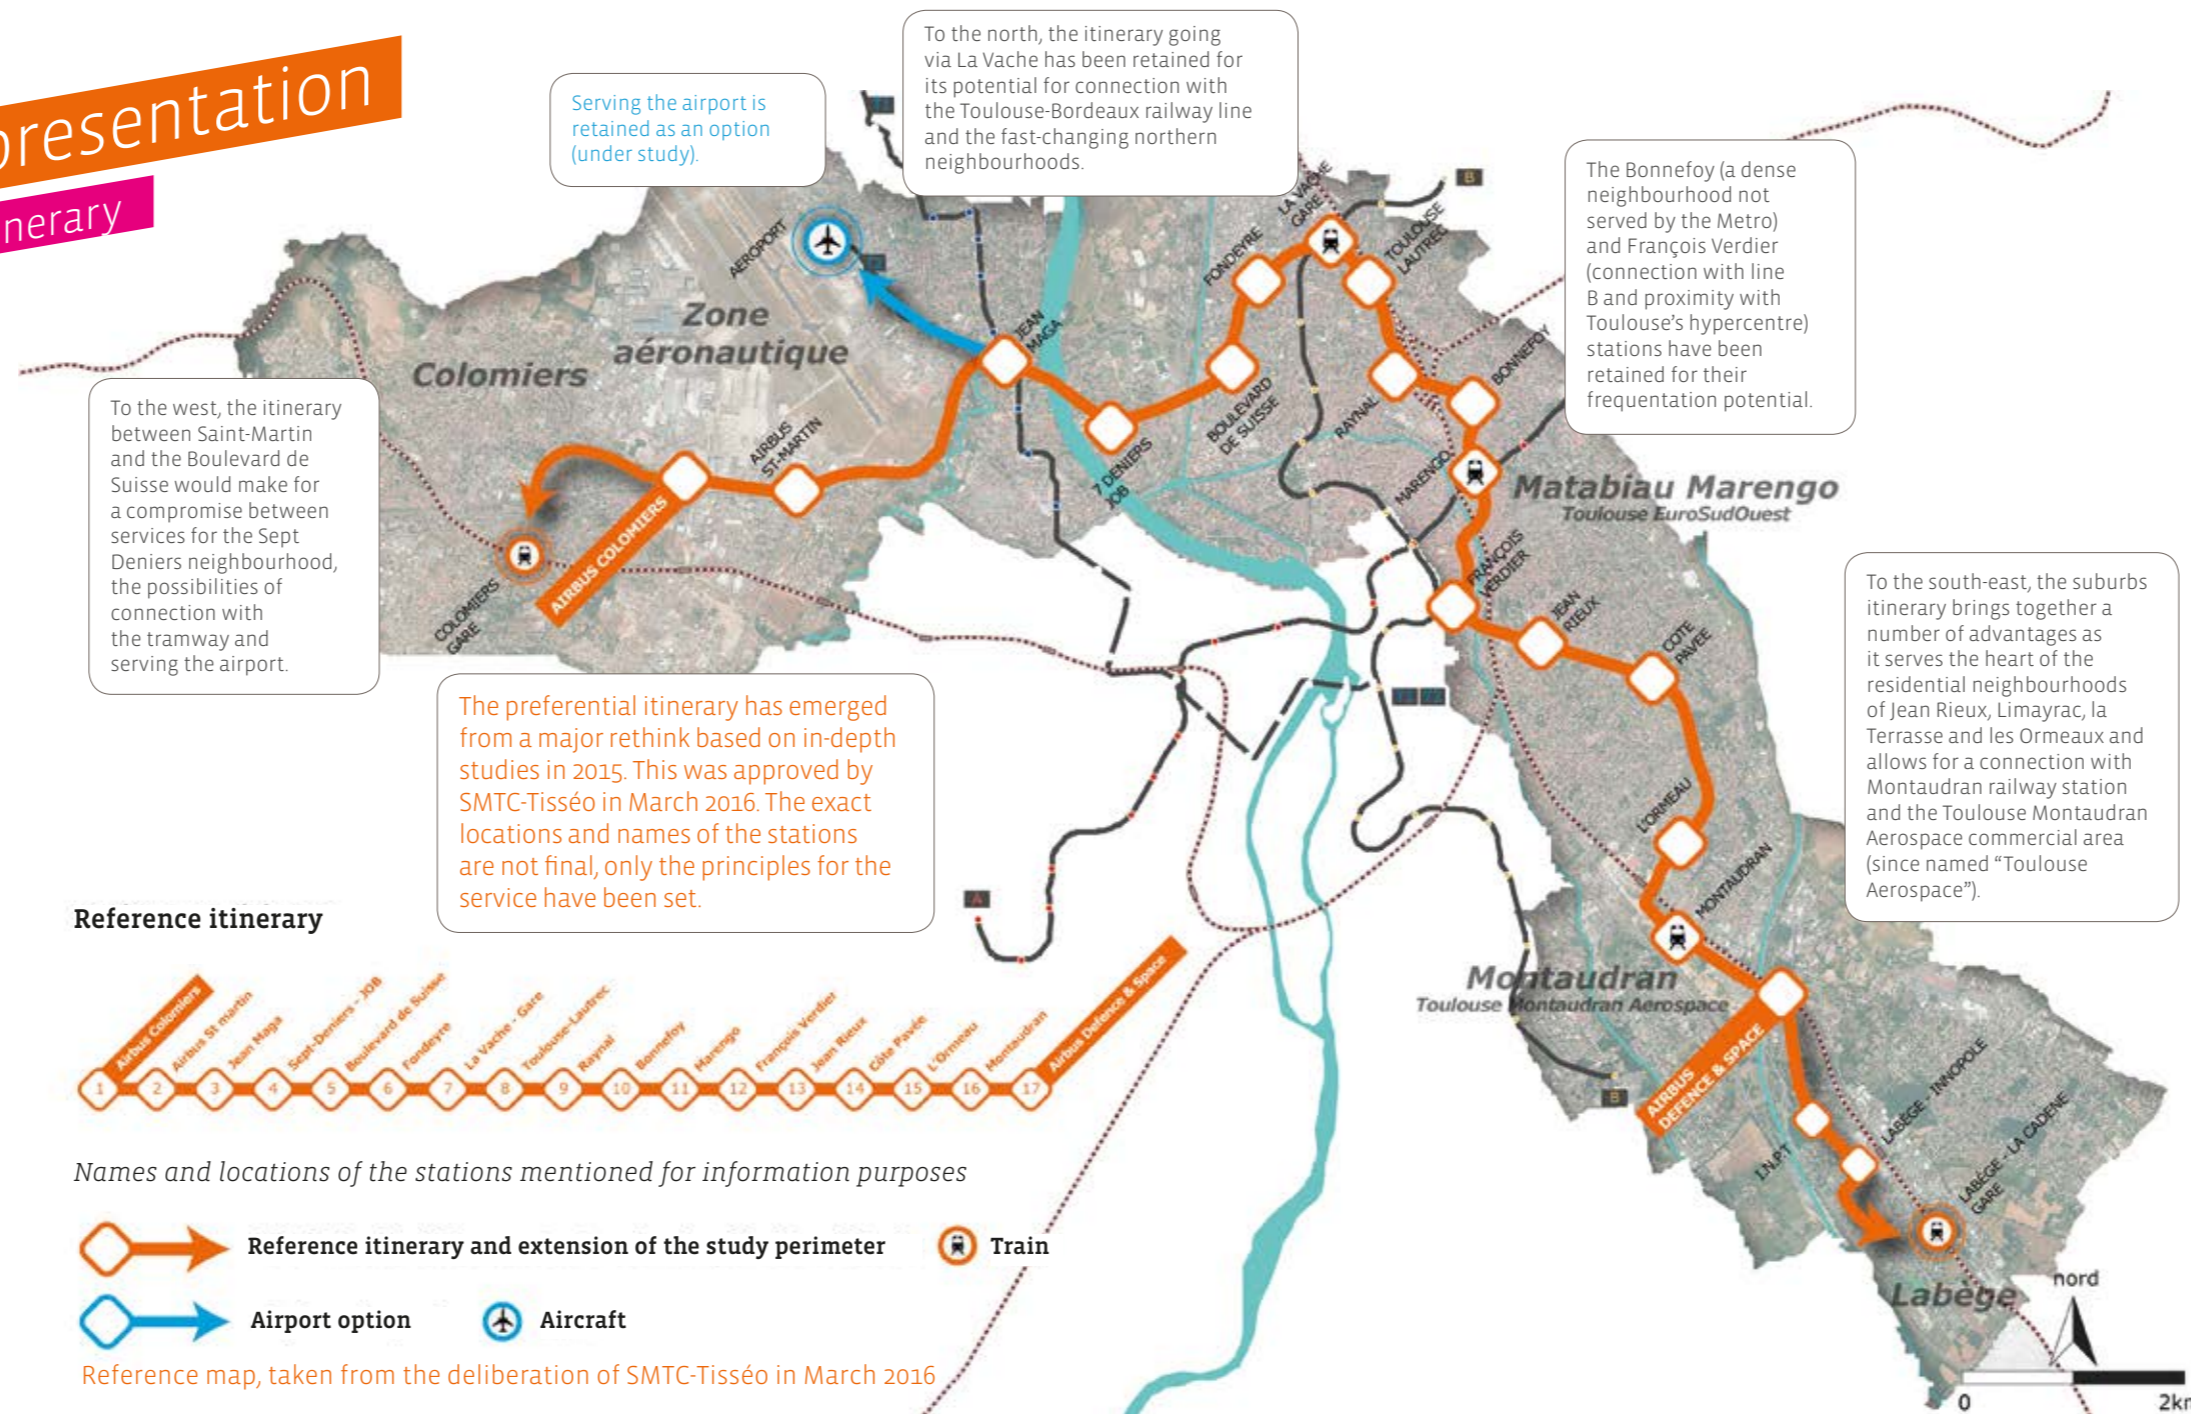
presentation
nerary

Serving the airport is retained as an option (under study).

To the north, the itinerary going via La Vache has been retained for its potential for connection with the Toulouse-Bordeaux railway line and the fast-changing northern neighbourhoods.

The Bonnefoy (a dense neighbourhood not served by the Metro) and François Verdier (connection with line B and proximity with Toulouse's hypercentre) stations have been retained for their frequentation potential.

To the west, the itinerary between Saint-Martin and the Boulevard de Suisse would make for a compromise between services for the Sept Deniers neighbourhood, the possibilities of connection with the tramway and serving the airport.

To the south-east, the suburbs itinerary brings together a number of advantages as it serves the heart of the residential neighbourhoods of Jean Rieux, Limayrac, la Terrasse and les Ormeaux and allows for a connection with Montaudran railway station and the Toulouse Montaudran Aerospace commercial area (since named "Toulouse Aerospace").

The preferential itinerary has emerged from a major rethink based on in-depth studies in 2015. This was approved by SMTC-Tisséo in March 2016. The exact locations and names of the stations are not final, only the principles for the service have been set.

Colomiers
Zone aéronautique
Matabiau Marengo
Toulouse EuroSudOuest
Montaudran
Toulouse Montaudran Aerospace
Labège

AEROPORT
JEAN MAGA
7 DENIERS JOB
BOULEVARD DE SUISSE
FONDEYRE
LA VACHE GARE
TOULOUSE LAUTREC
RAYNAL
BONNEFOY
MARENGO
FRANÇOIS VERDIER
JEAN RIEUX
COTE PAVEE
L'ORMEAU
MONTAUDRAN
AIRBUS DEFENCE & SPACE
INPT
LABEGE - INNOPOLE
LABEGE - LA CADENE GARE
AIRBUS ST-MARTIN
AIRBUS COLOMIERS
COLOMIERS GARE
A
B

Reference itinerary

1 Airbus Colomiers
2 Airbus St martin
3 Jean Maga
4 Sept-Deniers - JOB
5 Boulevard de Suisse
6 Fondeyre
7 La Vache - Gare
8 Toulouse-Lautrec
9 Raynal
10 Bonnefoy
11 Marengo
12 François Verdier
13 Jean Rieux
14 Côte Pavée
15 L'Ormeau
16 Montaudran
17 Airbus Defence & Space

Names and locations of the stations mentioned for information purposes

Reference itinerary and extension of the study perimeter
Train
Airport option
Aircraft

Reference map, taken from the deliberation of SMTC-Tisséo in March 2016

nord
0
2kr